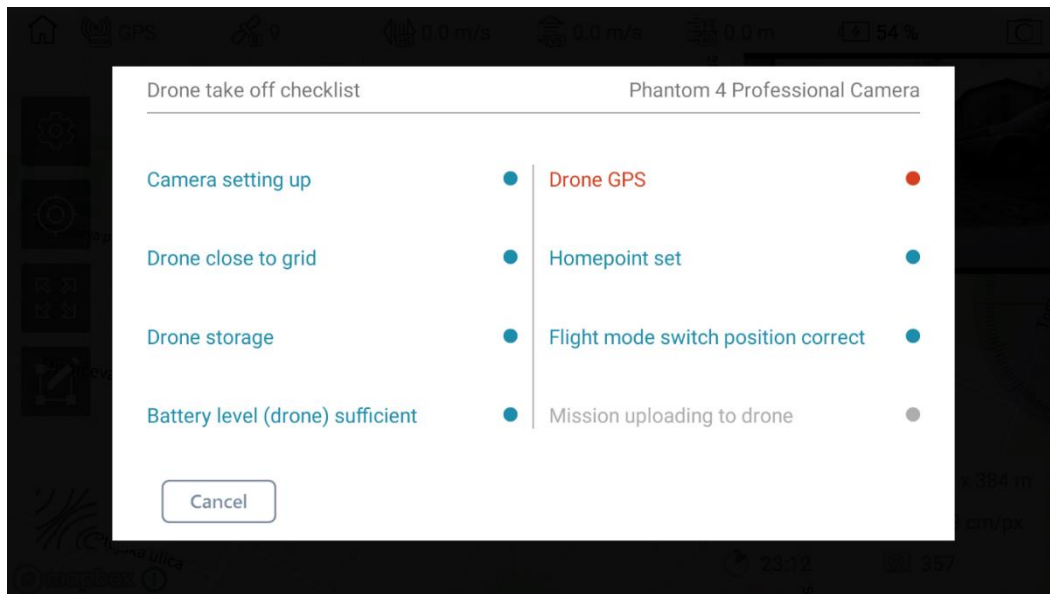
GPS 9 0.0 m/s 0.0 m/s 0.0 m 54 %

Drone take off checklist

Phantom 4 Professional Camera

Camera setting up

Drone GPS

Drone close to grid

Homepoint set

Drone storage

Flight mode switch position correct

Battery level (drone) sufficient

Mission uploading to drone

Cancel

x 384 m

cm/px

23:12

357